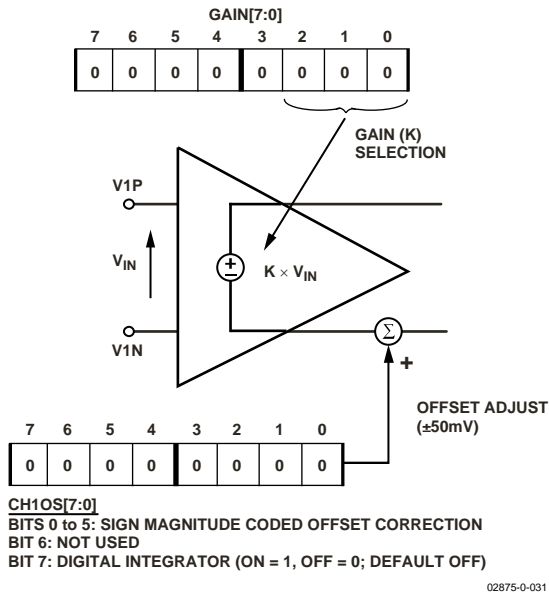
GAIN[7:0]

| 7 | 6 | 5 | 4 | 3 | 2 | 1 | 0 |
|---|---|---|---|---|---|---|---|
| 0 | 0 | 0 | 0 | 0 | 0 | 0 | 0 |

GAIN (K) SELECTION

V1P

$V_{IN}$

V1N

$\pm$

$K \times V_{IN}$

$\Sigma$

+

OFFSET ADJUST (±50mV)

| 7 | 6 | 5 | 4 | 3 | 2 | 1 | 0 |
|---|---|---|---|---|---|---|---|
| 0 | 0 | 0 | 0 | 0 | 0 | 0 | 0 |

CH1OS[7:0]
BITS 0 to 5: SIGN MAGNITUDE CODED OFFSET CORRECTION
BIT 6: NOT USED
BIT 7: DIGITAL INTEGRATOR (ON = 1, OFF = 0; DEFAULT OFF)

02875-0-031